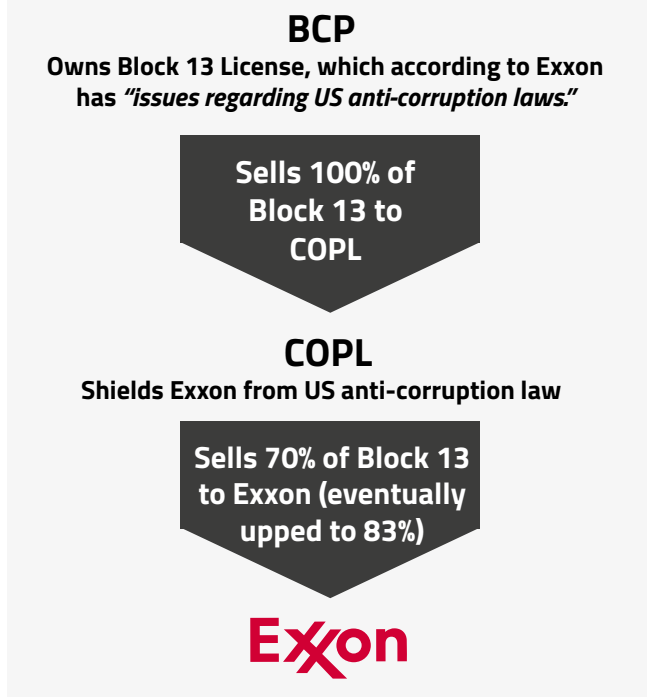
BCP

Owns Block 13 License, which according to Exxon has *"issues regarding US anti-corruption laws."*

Sells 100% of Block 13 to COPL

COPL

Shields Exxon from US anti-corruption law

Sells 70% of Block 13 to Exxon (eventually upped to 83%)

Exxon